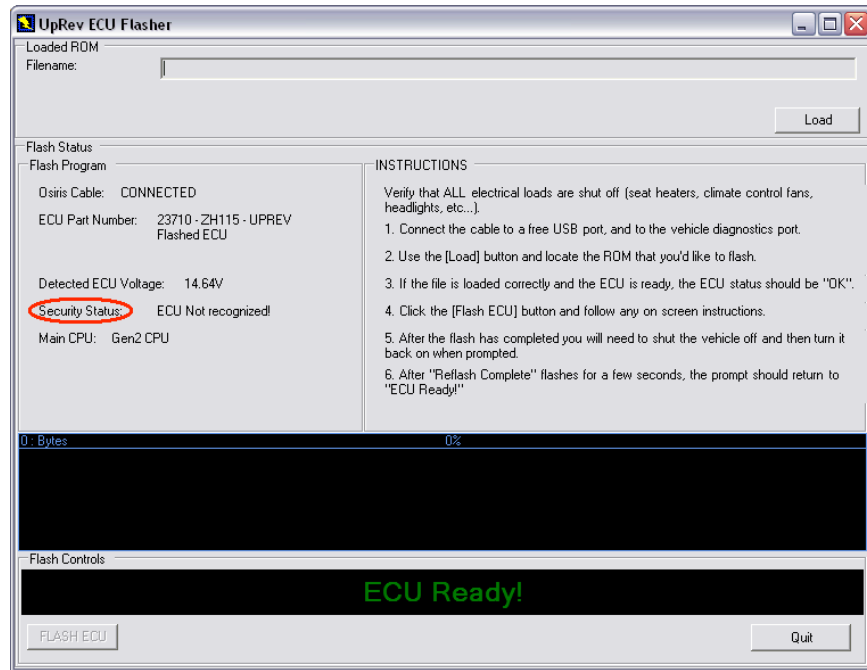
UpRev ECU Flasher

Loaded ROM
Filename:

Load

Flash Status
Flash Program

Osiris Cable: CONNECTED

ECU Part Number: 23710 - ZH115 - UPREV Flashed ECU

Detected ECU Voltage: 14.64V

Security Status: ECU Not recognized!

Main CPU: Gen2 CPU

INSTRUCTIONS

Verify that ALL electrical loads are shut off (seat heaters, climate control fans, headlights, etc...).

1. Connect the cable to a free USB port, and to the vehicle diagnostics port.

2. Use the [Load] button and locate the ROM that you'd like to flash.

3. If the file is loaded correctly and the ECU is ready, the ECU status should be "OK".

4. Click the [Flash ECU] button and follow any on screen instructions.

5. After the flash has completed you will need to shut the vehicle off and then turn it back on when prompted.

6. After "Reflash Complete" flashes for a few seconds, the prompt should return to "ECU Ready!"

0 : Bytes

0%

Flash Controls

ECU Ready!

FLASH ECU

Quit